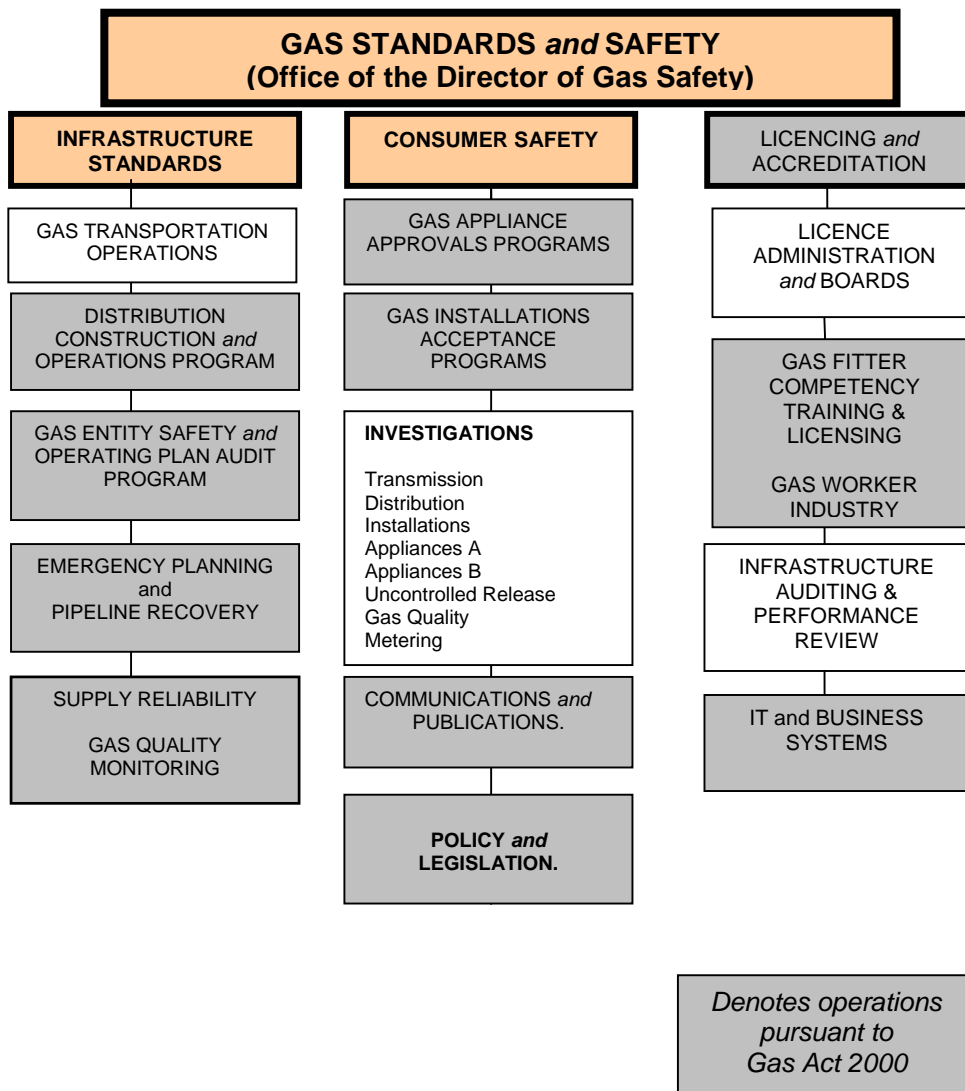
GAS STANDARDS *and* SAFETY
(Office of the Director of Gas Safety)

INFRASTRUCTURE STANDARDS

GAS TRANSPORTATION OPERATIONS

DISTRIBUTION CONSTRUCTION *and* OPERATIONS PROGRAM

GAS ENTITY SAFETY *and* OPERATING PLAN AUDIT PROGRAM

EMERGENCY PLANNING and PIPELINE RECOVERY

SUPPLY RELIABILITY

GAS QUALITY MONITORING

CONSUMER SAFETY

GAS APPLIANCE APPROVALS PROGRAMS

GAS INSTALLATIONS ACCEPTANCE PROGRAMS

INVESTIGATIONS

Transmission
Distribution
Installations
Appliances A
Appliances B
Uncontrolled Release
Gas Quality
Metering

COMMUNICATIONS *and* PUBLICATIONS.

POLICY *and* LEGISLATION.

LICENCING *and* ACCREDITATION

LICENCE ADMINISTRATION *and* BOARDS

GAS FITTER COMPETENCY TRAINING & LICENSING

GAS WORKER INDUSTRY

INFRASTRUCTURE AUDITING & PERFORMANCE REVIEW

IT and BUSINESS SYSTEMS

*Denotes operations pursuant to Gas Act 2000*